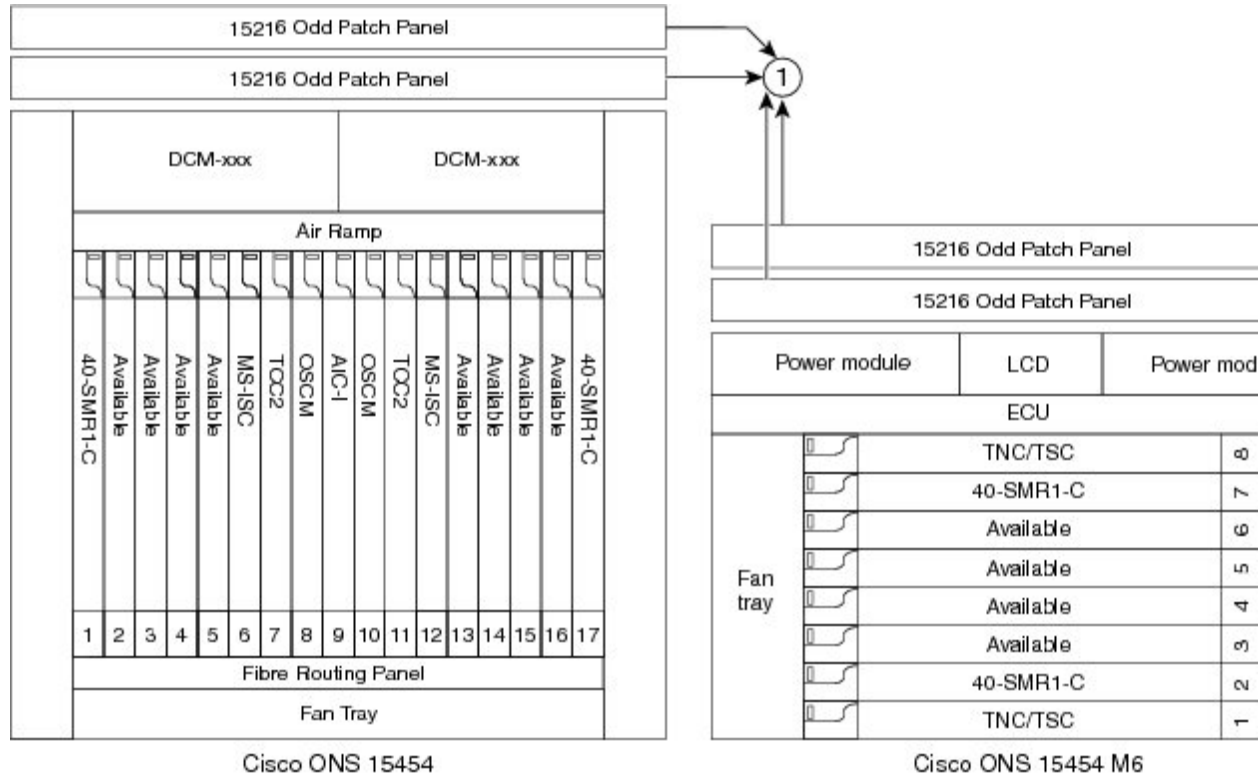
15216 Odd Patch Panel

15216 Odd Patch Panel

1

DCM-xxx

DCM-xxx

Air Ramp

40-SMR1-C
Available
Available
Available
Available
MS-ISC
TCC2
OSCM
AIC-I
OSCM
TCC2
MS-ISC
Available
Available
Available
Available
40-SMR1-C

| 1 | 2 | 3 | 4 | 5 | 6 | 7 | 8 | 9 | 10 | 11 | 12 | 13 | 14 | 15 | 16 | 17 |
|---|---|---|---|---|---|---|---|---|---|---|---|---|---|---|---|---|

Fibre Routing Panel

Fan Tray

Cisco ONS 15454

15216 Odd Patch Panel

15216 Odd Patch Panel

| Power module | LCD | Power mod |
|---|---|---|

ECU

Fan tray

| TNC/TSC | 8 |
|---|---|
| 40-SMR1-C | 7 |
| Available | 6 |
| Available | 5 |
| Available | 4 |
| Available | 3 |
| 40-SMR1-C | 2 |
| TNC/TSC | 1 |

Cisco ONS 15454 M6